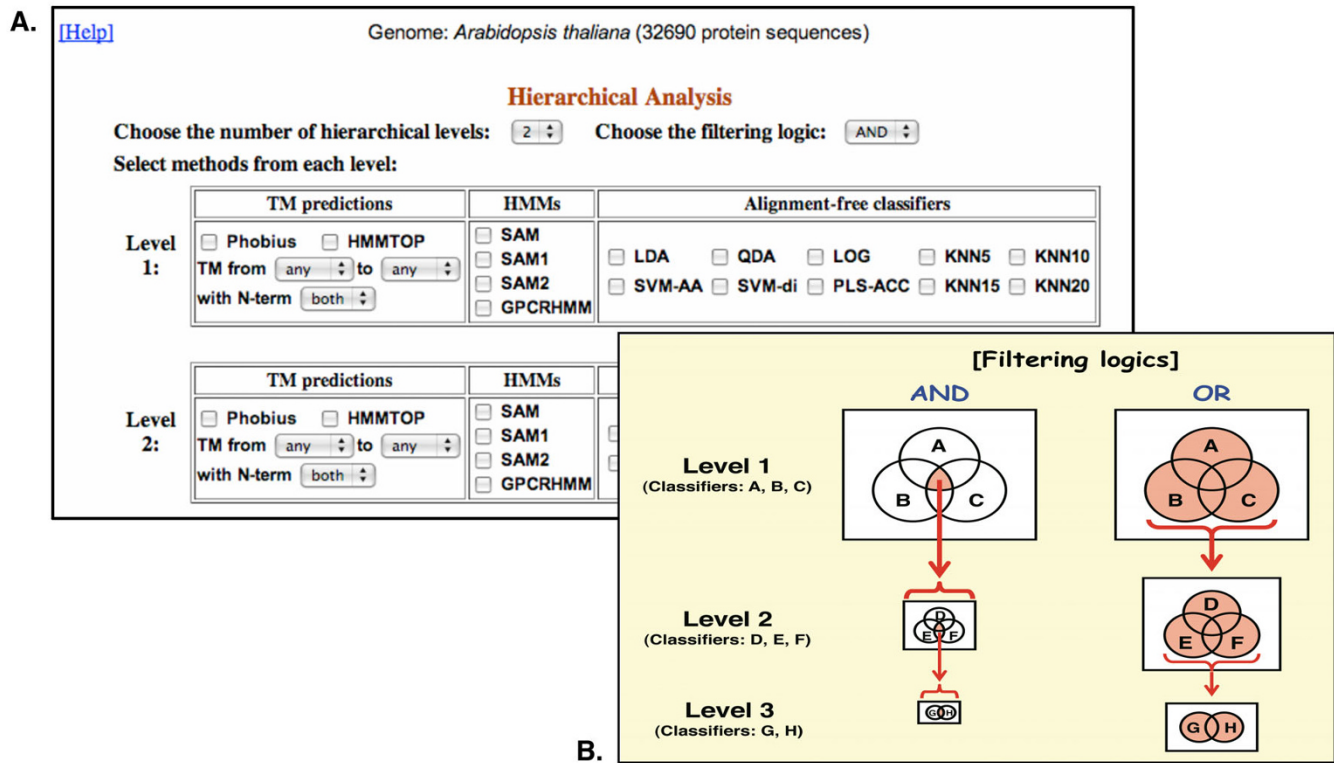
A.

[Help]

Genome: *Arabidopsis thaliana* (32690 protein sequences)

Hierarchical Analysis

Choose the number of hierarchical levels: 2 Choose the filtering logic: AND

Select methods from each level:

| | TM predictions | HMMs | Alignment-free classifiers |
|---|---|---|---|
| Level 1: | Phobius HMMTOP TM from any to any with N-term both | SAM SAM1 SAM2 GPCRHMM | LDA QDA LOG KNN5 KNN10 SVM-AA SVM-di PLS-ACC KNN15 KNN20 |

| | TM predictions | HMMs | |
|---|---|---|---|
| Level 2: | Phobius HMMTOP TM from any to any with N-term both | SAM SAM1 SAM2 GPCRHMM | |

[Filtering logics]

AND

OR

Level 1
(Classifiers: A, B, C)

A B C

A B C

Level 2
(Classifiers: D, E, F)

D E F

D E F

Level 3
(Classifiers: G, H)

G H

G H

B.